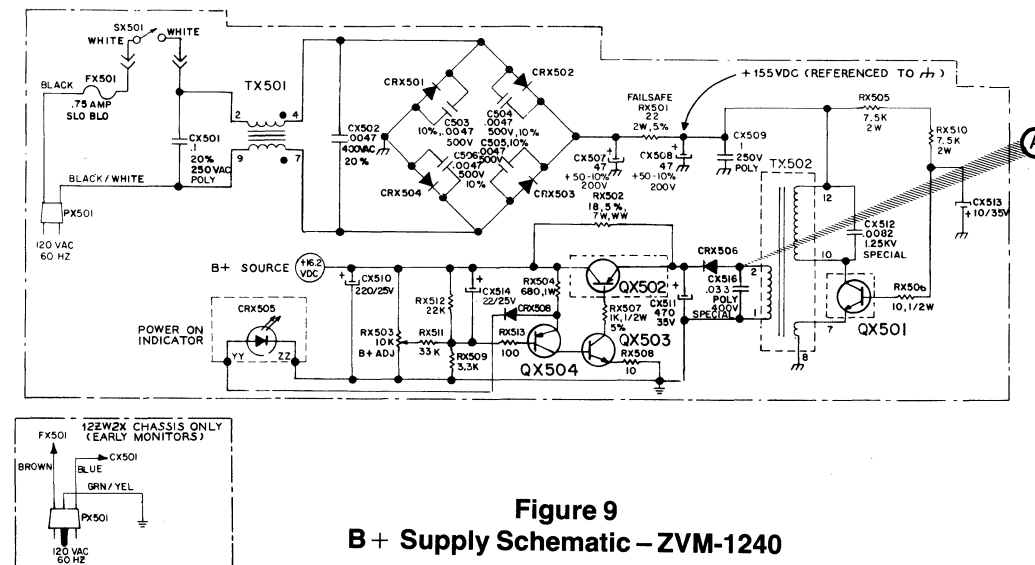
SX501
WHITE
WHITE
BLACK
FX501
.75 AMP
SLO BLO
TX501
2
4
9
7
CX501
.1
20%
250VAC
POLY
BLACK/WHITE
PX501
120 VAC
60 HZ
CX502
.0047
400VAC
20%
CRX501
CRX502
C503
10%, .0047
500V
C504
.0047
500V, 10%
C506
.0047
500V
10%
C505, 10%
.0047
500V
CRX504
CRX503
FAILSAFE
RX501
22
2W, 5%
+155VDC (REFERENCED TO $\rightthreetimes$)
CX507
47
+50-10%
200V
CX508
47
+50-10%
200V
CX509
.1
250V
POLY
RX505
7.5K
2W
RX510
7.5K
2W
TX502
12
CX512
.0082
1.25KV
SPECIAL
10
CX513
+10/35V
A
RX502
18.5%
7W, WW
B+ SOURCE
+16.2 VDC
CX510
220/25V
RX512
22K
CX514
22/25V
RX504
680,1W
CRX508
QX502
CRX506
CX511
470
35V
CX516
.033
POLY
400V
SPECIAL
2
1
RX506
10,1/2W
QX501
7
8
POWER ON
INDICATOR
CRX505
YY
ZZ
RX503
10K
B+ ADJ
RX511
33 K
RX509
3.3K
RX513
100
RX507
1K, 1/2W
5%
QX503
RX508
10
QX504

12ZW2X CHASSIS ONLY
(EARLY MONITORS)
FX501
BROWN
CX501
BLUE
GRN/YEL
PX501
120 VAC
60 HZ

Figure 9
B + Supply Schematic – ZVM-1240